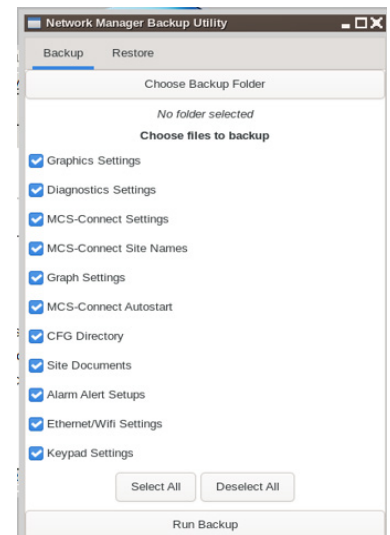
Network Manager Backup Utility

Backup Restore

Choose Backup Folder

No folder selected

Choose files to backup

Graphics Settings

Diagnostics Settings

MCS-Connect Settings

MCS-Connect Site Names

Graph Settings

MCS-Connect Autostart

CFG Directory

Site Documents

Alarm Alert Setups

Ethernet/Wifi Settings

Keypad Settings

Select All Deselect All

Run Backup